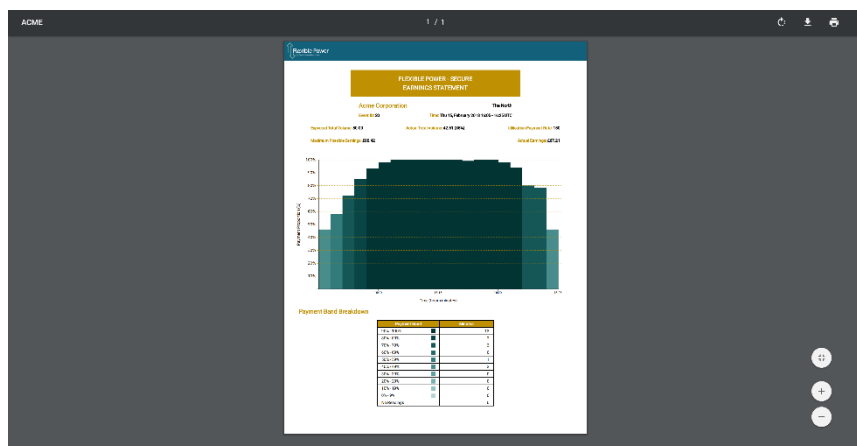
ACME

1 / 1

Flexible Power

FLEXIBLE POWER - SECURE EARNINGS STATEMENT

Acme Corporation

The North

Event ID: 59

Time: Thu 15, February 2018 14:00 – 14:30 UTC

Expected Total Volume: 50.00

Actual Total Volume: 42.91 (86%)

Utilisation Payment Rate: 150

Maximum Possible Earnings: £00.00

Actual Earnings: £87.21

100%

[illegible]

Payment Band Breakdown

| Payment Band | | Minutes |
|---|---|---|
| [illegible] | | 19 |
| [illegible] | | 1 |
| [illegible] | | 2 |
| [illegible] | | 0 |
| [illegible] | | 1 |
| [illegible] | | 0 |
| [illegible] | | 0 |
| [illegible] | | 0 |
| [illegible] | | 0 |
| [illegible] | | 0 |
| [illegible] | | 0 |